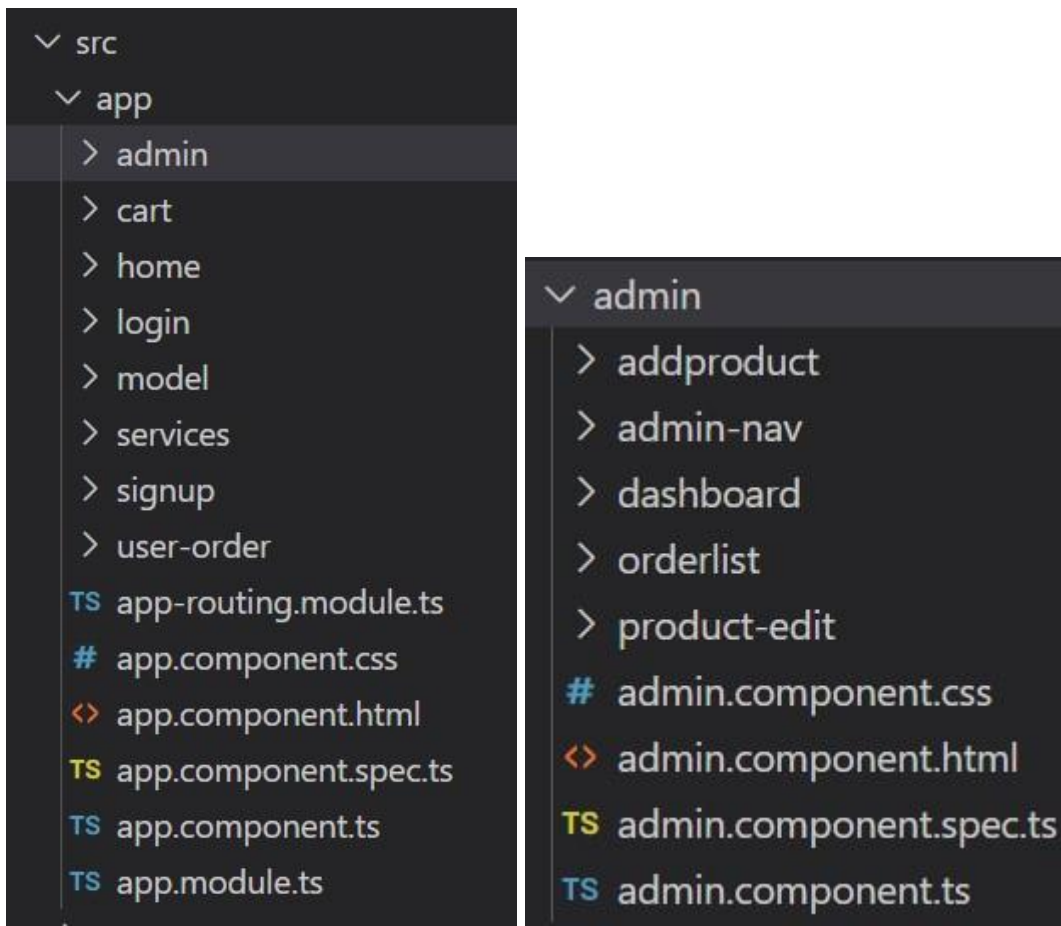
src
app
admin
cart
home
login
model
services
signup
user-order
TS app-routing.module.ts
# app.component.css
<> app.component.html
TS app.component.spec.ts
TS app.component.ts
TS app.module.ts

admin
addproduct
admin-nav
dashboard
orderlist
product-edit
# admin.component.css
<> admin.component.html
TS admin.component.spec.ts
TS admin.component.ts